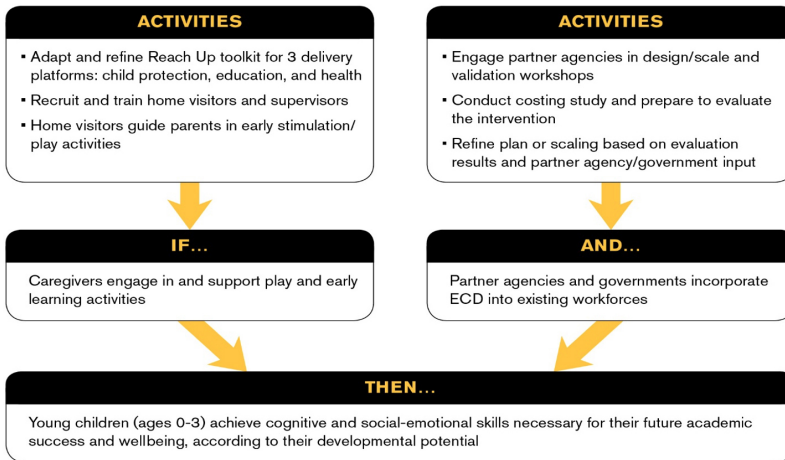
ACTIVITIES

▪ Adapt and refine Reach Up toolkit for 3 delivery platforms: child protection, education, and health

▪ Recruit and train home visitors and supervisors

▪ Home visitors guide parents in early stimulation/ play activities

ACTIVITIES

▪ Engage partner agencies in design/scale and validation workshops

▪ Conduct costing study and prepare to evaluate the intervention

▪ Refine plan or scaling based on evaluation results and partner agency/government input

IF...

Caregivers engage in and support play and early learning activities

AND...

Partner agencies and governments incorporate ECD into existing workforces

THEN...

Young children (ages 0-3) achieve cognitive and social-emotional skills necessary for their future academic success and wellbeing, according to their developmental potential